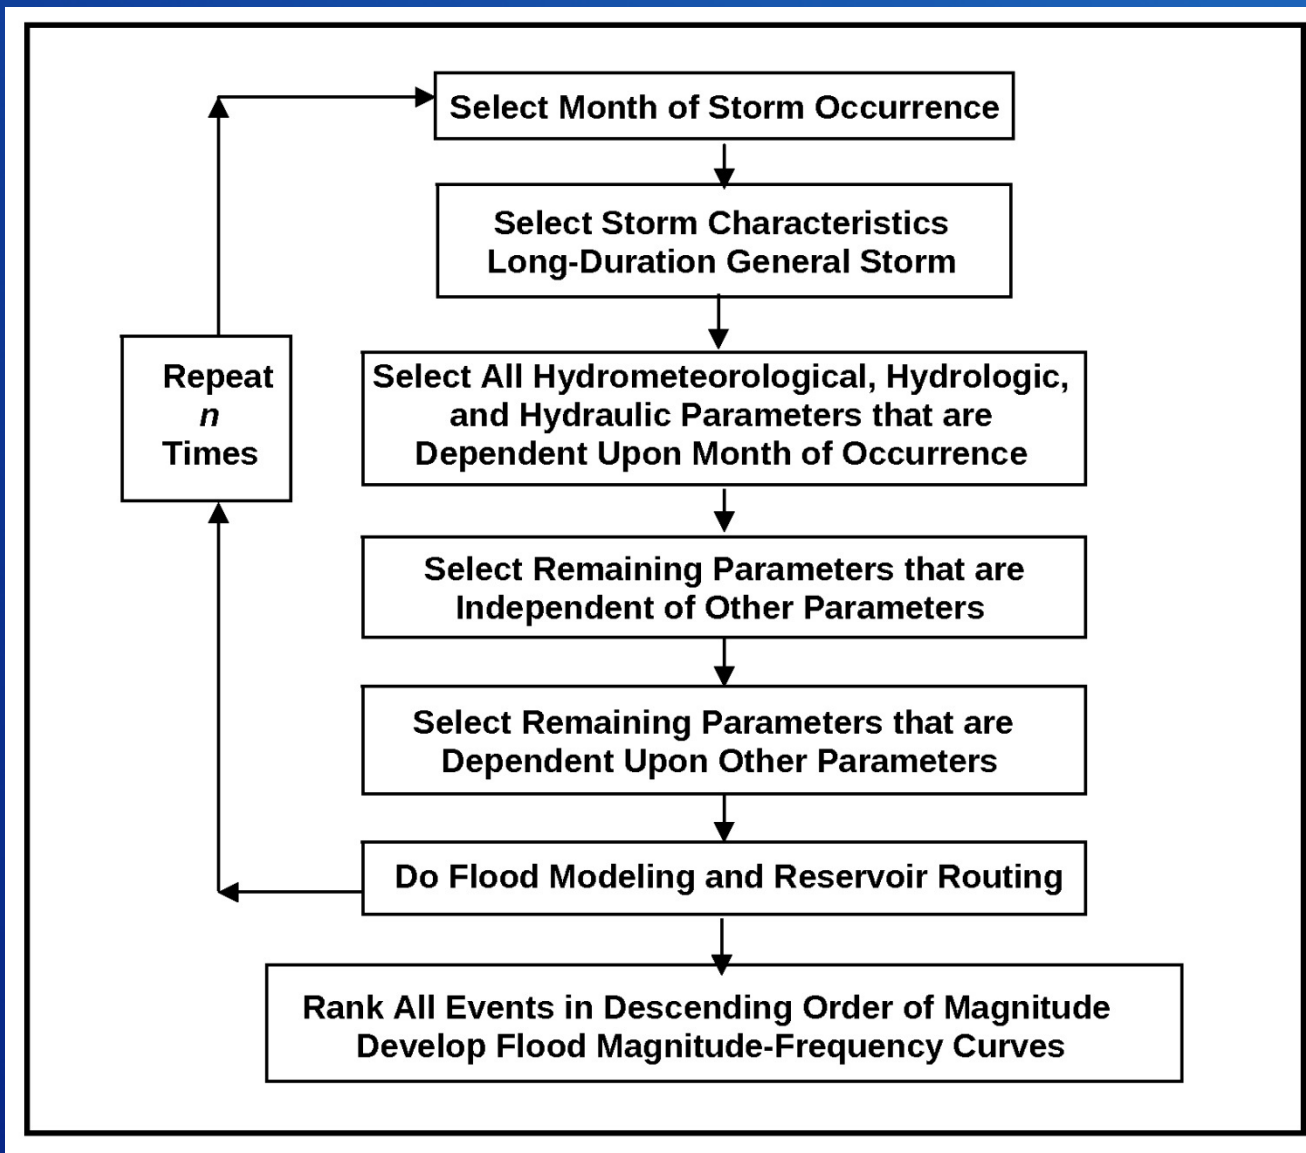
Select Month of Storm Occurrence

Select Storm Characteristics
Long-Duration General Storm

Select All Hydrometeorological, Hydrologic, and Hydraulic Parameters that are Dependent Upon Month of Occurrence

Select Remaining Parameters that are Independent of Other Parameters

Select Remaining Parameters that are Dependent Upon Other Parameters

Do Flood Modeling and Reservoir Routing

Repeat
*n*
Times

Rank All Events in Descending Order of Magnitude
Develop Flood Magnitude-Frequency Curves